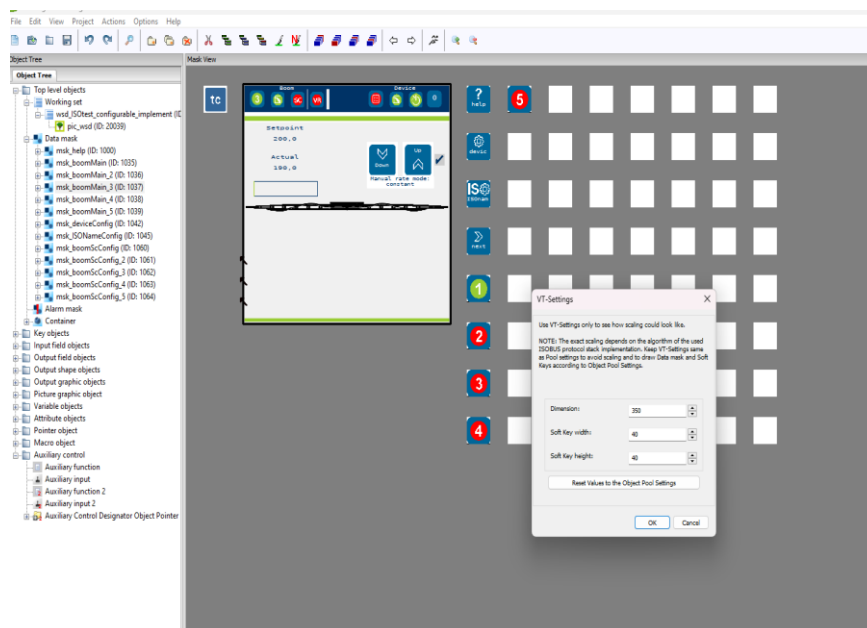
File Edit View Project Actions Options Help

Object Tree
Object Tree
Mask View

Top level objects
Working set
wsd_ISOtest_configurable_implement (ID
pic_wsd (ID: 20039)
Data mask
msk_help (ID: 1000)
msk_boomMain (ID: 1035)
msk_boomMain_2 (ID: 1036)
msk_boomMain_3 (ID: 1037)
msk_boomMain_4 (ID: 1038)
msk_boomMain_5 (ID: 1039)
msk_deviceConfig (ID: 1042)
msk_ISONameConfig (ID: 1045)
msk_boomScConfig (ID: 1060)
msk_boomScConfig_2 (ID: 1061)
msk_boomScConfig_3 (ID: 1062)
msk_boomScConfig_4 (ID: 1063)
msk_boomScConfig_5 (ID: 1064)
Alarm mask
Container
Key objects
Input field objects
Output field objects
Output shape objects
Output graphic objects
Picture graphic object
Variable objects
Attribute objects
Pointer object
Macro object
Auxiliary control
Auxiliary function
Auxiliary input
Auxiliary function 2
Auxiliary input 2
Auxiliary Control Designator Object Pointer

tc

Boom
Device
SC
VR

Setpoint
200,0
Actual
190,0

Down
Up
Manual rate mode:
constant

help
5
devic
ISOnam
next
1
2
3
4

VT-Settings
Use VT-Settings only to see how scaling could look like.
NOTE: The exact scaling depends on the algorithm of the used ISOBUS protocol stack implementation. Keep VT-Settings same as Pool settings to avoid scaling and to draw Data mask and Soft Keys according to Object Pool Settings.
Dimension: 350
Soft Key width: 40
Soft Key height: 40
Reset Values to the Object Pool Settings
OK
Cancel